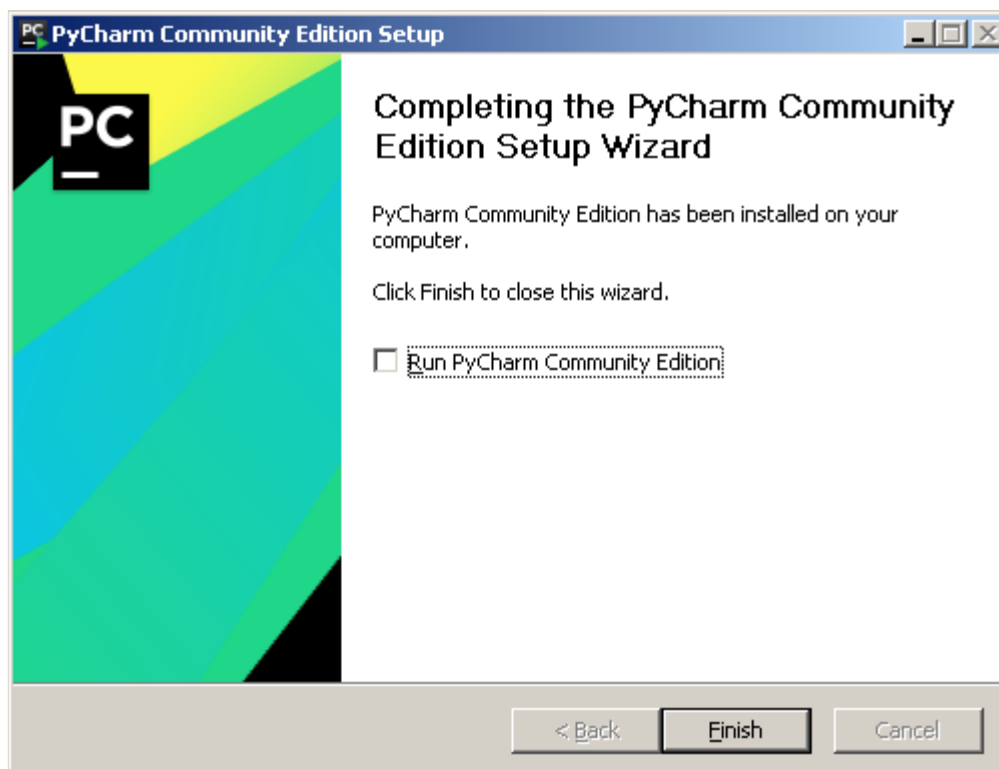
PyCharm Community Edition Setup

PC

Completing the PyCharm Community Edition Setup Wizard

PyCharm Community Edition has been installed on your computer.

Click Finish to close this wizard.

Run PyCharm Community Edition

< Back
Finish
Cancel